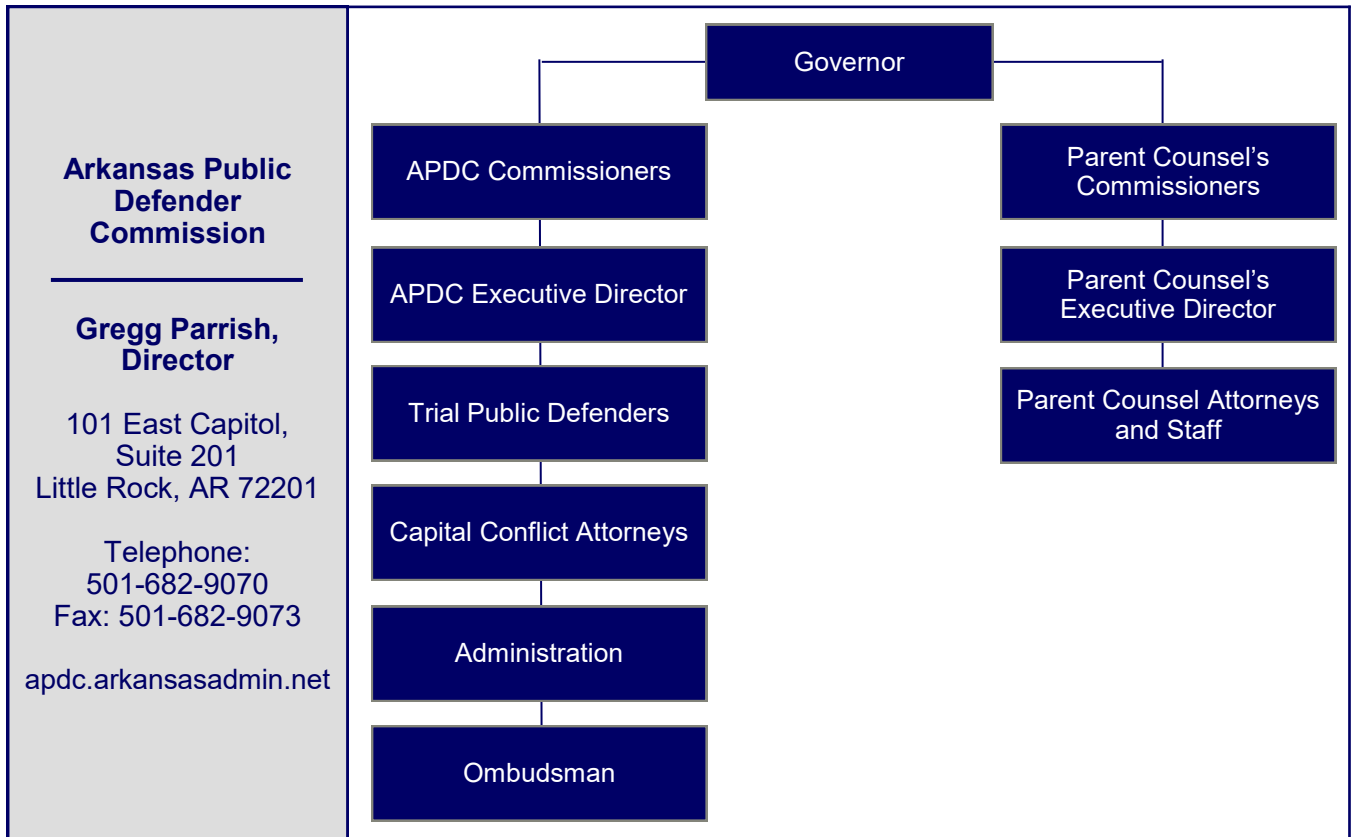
Arkansas Public Defender Commission

Gregg Parrish, Director

101 East Capitol, Suite 201
Little Rock, AR 72201

Telephone: 501-682-9070
Fax: 501-682-9073

apdc.arkansasadmin.net

Governor

APDC Commissioners

APDC Executive Director

Trial Public Defenders

Capital Conflict Attorneys

Administration

Ombudsman

Parent Counsel's Commissioners

Parent Counsel's Executive Director

Parent Counsel Attorneys and Staff